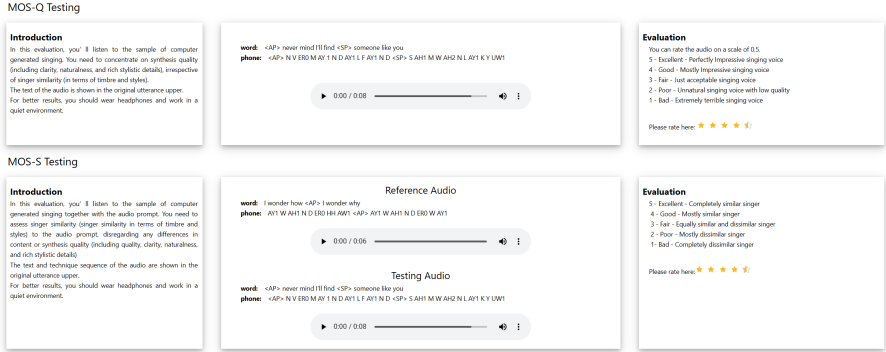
MOS-Q Testing

Introduction
In this evaluation, you' ll listen to the sample of computer generating singing. You need to concentrate on synthesis quality (including clarity, naturalness, and rich stylistic details), irrespective of singer similarity (in terms of timbre and styles).
The test of the audio is shown in the original utterance upper.
For better results, you should wear headphones and work in a quiet environment.

word: <AP> never mind I'll find <SP> someone like you
phone: <AP> N V ER0 M AY1 N D AY1 L F AY1 N D <SP> S AH1 M W AH2 N L AY1 K Y UW1

0:00 / 0:08

Evaluation
You can rate the audio on a scale of 0.5.
5 - Excellent - Perfectly Impressive singing voice
4 - Good - Mostly Impressive singing voice
3 - Fair - Just acceptable singing voice
2 - Poor - Unnatural singing voice with low quality
1 - Bad - Extremely terrible singing voice

Please rate here:

MOS-S Testing

Introduction
In this evaluation, you' ll listen to the sample of computer generating singing together with the audio prompt. You need to assess singer similarity (singer similarity in terms of timbre and styles) to the audio prompt, disregarding any differences in content or synthesis quality (including quality, clarity, naturalness, and rich stylistic details)
The text and technique sequence of the audio are shown in the original utterance upper.
For better results, you should wear headphones and work in a quiet environment.

Reference Audio
word: I wonder how <AP> I wonder why
phone: AY1 W AH1 N D ER0 HH AW1 <AP> AY1 W AH1 N D ER0 W AY1

0:00 / 0:06

Testing Audio
word: <AP> never mind I'll find <SP> someone like you
phone: <AP> N V ER0 M AY1 N D AY1 L F AY1 N D <SP> S AH1 M W AH2 N L AY1 K Y UW1

0:00 / 0:08

Evaluation
5 - Excellent - Completely similar singer
4 - Good - Mostly similar singer
3 - Fair - Equally similar and dissimilar singer
2 - Poor - Mostly dissimilar singer
1- Bad - Completely dissimilar singer

Please rate here: